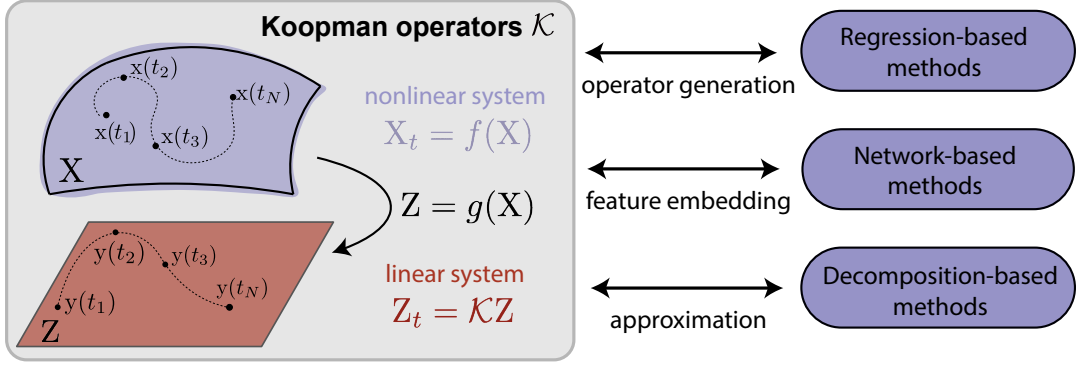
Koopman operators $\mathcal{K}$

$\mathrm{x}(t_2)$
$\mathrm{x}(t_N)$
$\mathrm{x}(t_1)$
$\mathrm{x}(t_3)$
X

nonlinear system
$\mathrm{X}_t = f(\mathrm{X})$

$\mathrm{Z} = g(\mathrm{X})$

$\mathrm{y}(t_2)$
$\mathrm{y}(t_3)$
$\mathrm{y}(t_1)$
$\mathrm{y}(t_N)$
Z

linear system
$\mathrm{Z}_t = \mathcal{K}\mathrm{Z}$

operator generation

Regression-based methods

feature embedding

Network-based methods

approximation

Decomposition-based methods